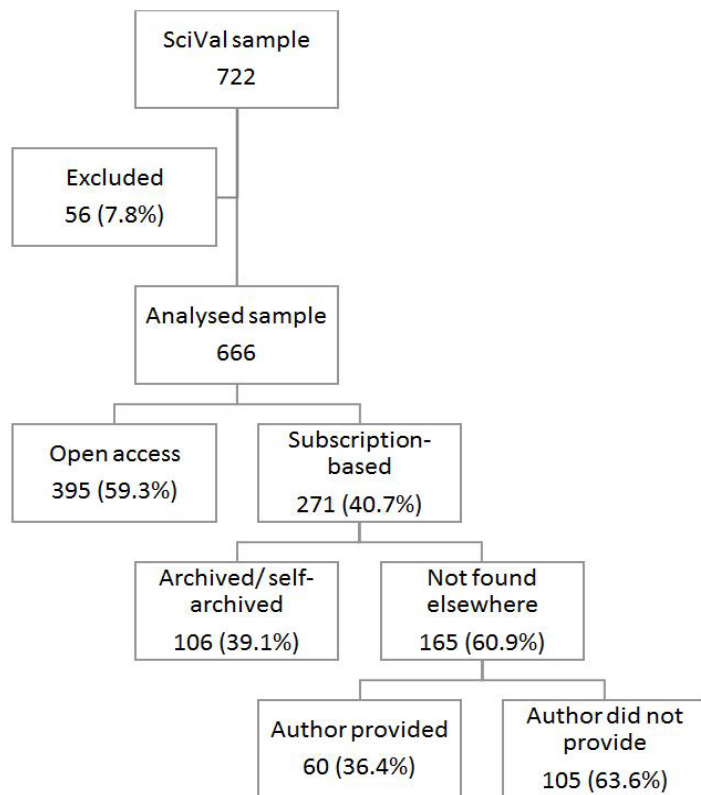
SciVal sample
722

Excluded
56 (7.8%)

Analysed sample
666

Open access
395 (59.3%)

Subscription-based
271 (40.7%)

Archived/ self-archived
106 (39.1%)

Not found elsewhere
165 (60.9%)

Author provided
60 (36.4%)

Author did not provide
105 (63.6%)